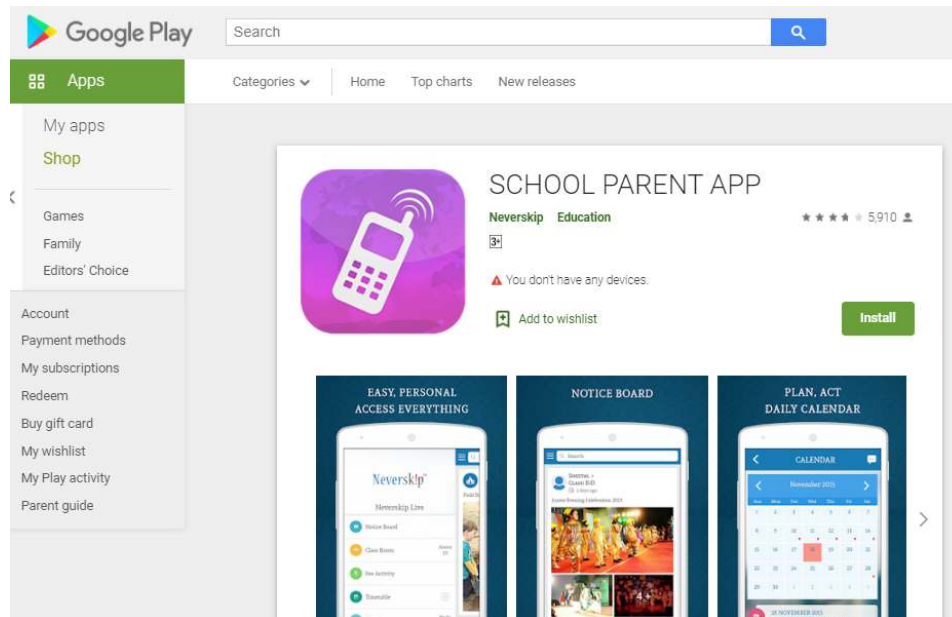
Google Play

Search

Apps

My apps
Shop

Games
Family
Editors' Choice

Account
Payment methods
My subscriptions
Redeem
Buy gift card
My wishlist
My Play activity
Parent guide

Categories
Home
Top charts
New releases

SCHOOL PARENT APP

Neverskip Education

5,910

3+

You don't have any devices.

Add to wishlist

Install

EASY, PERSONAL ACCESS EVERYTHING

Neversk!p

Neverskip Live

Notice Board

Class Room

Fee Activity

Timetable

NOTICE BOARD

Search

CALENDAR

November 2015

PLAN, ACT DAILY CALENDAR

18 NOVEMBER 2015